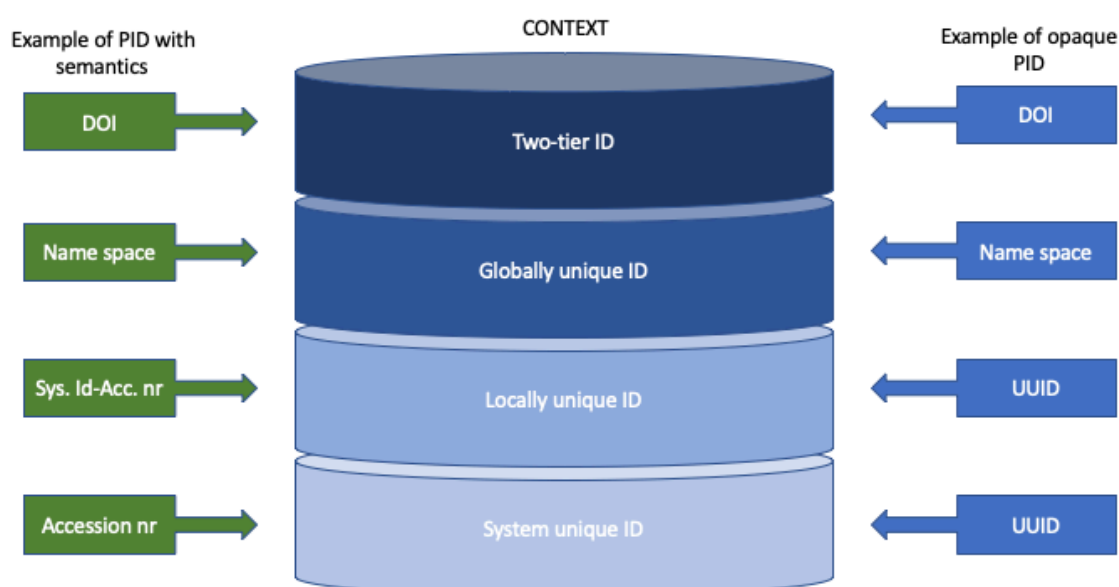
Example of PID with semantics

CONTEXT

Example of opaque PID

DOI

Two-tier ID

DOI

Name space

Globally unique ID

Name space

Sys. Id-Acc. nr

Locally unique ID

UUID

Accession nr

System unique ID

UUID